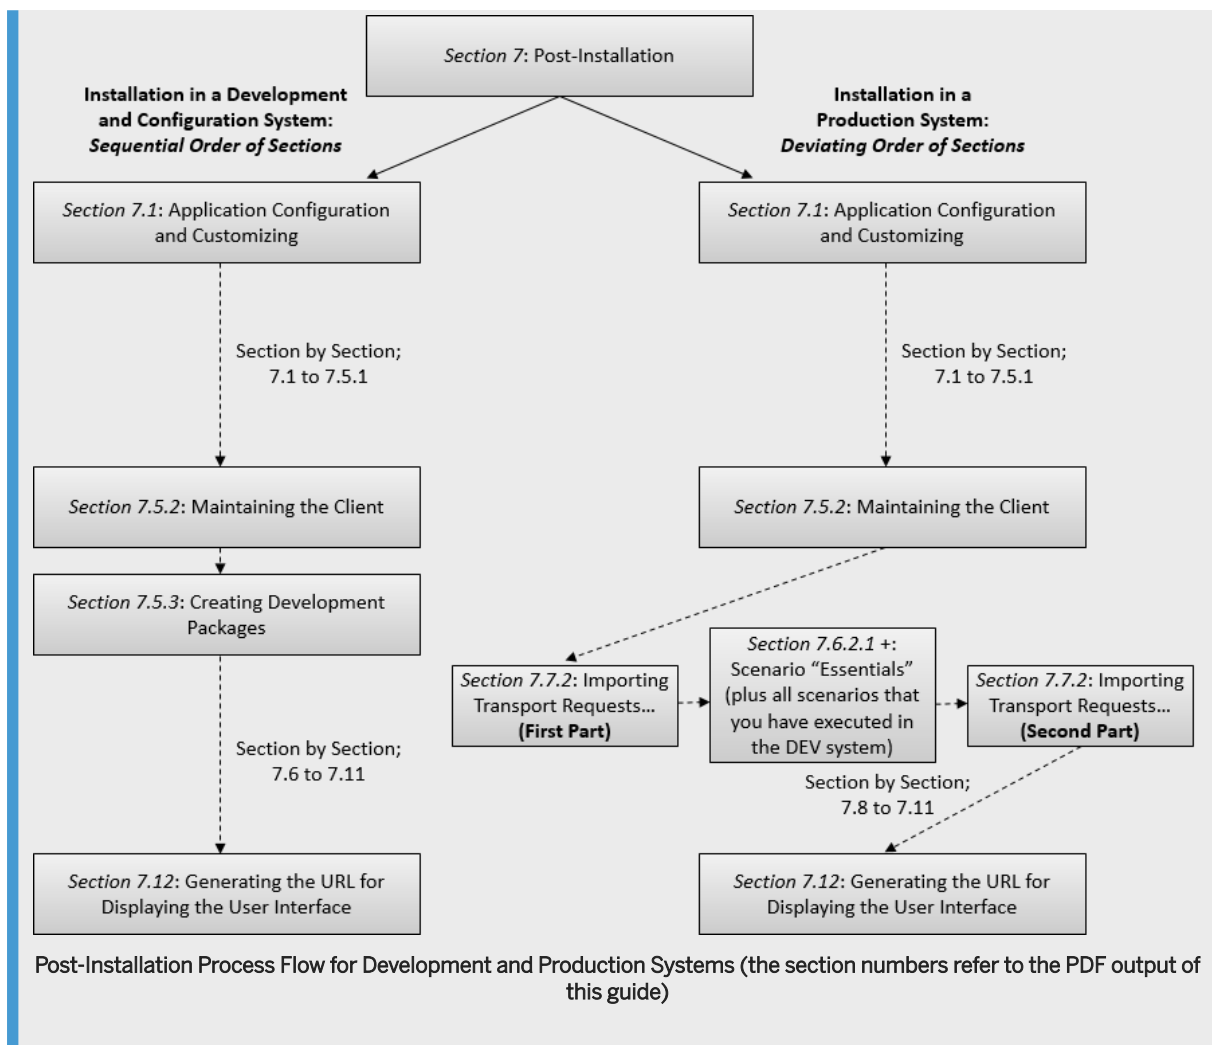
*Section 7*: Post-Installation

**Installation in a Development and Configuration System: *Sequential Order of Sections***

*Section 7.1*: Application Configuration and Customizing

Section by Section; 7.1 to 7.5.1

*Section 7.5.2*: Maintaining the Client

*Section 7.5.3*: Creating Development Packages

Section by Section; 7.6 to 7.11

*Section 7.12*: Generating the URL for Displaying the User Interface

**Installation in a Production System: *Deviating Order of Sections***

*Section 7.1*: Application Configuration and Customizing

Section by Section; 7.1 to 7.5.1

*Section 7.5.2*: Maintaining the Client

*Section 7.7.2*: Importing Transport Requests... **(First Part)**

*Section 7.6.2.1* +: Scenario “Essentials” (plus all scenarios that you have executed in the DEV system)

*Section 7.7.2*: Importing Transport Requests... **(Second Part)**

Section by Section; 7.8 to 7.11

*Section 7.12*: Generating the URL for Displaying the User Interface

Post-Installation Process Flow for Development and Production Systems (the section numbers refer to the PDF output of this guide)